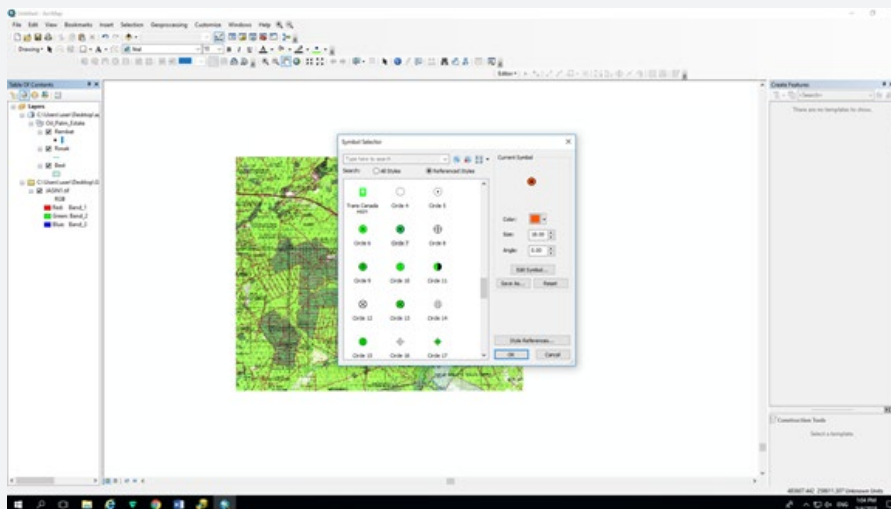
Untitled - ArcMap

File Edit View Bookmarks Insert Selection Geoprocessing Customize Windows Help

Drawing

Editor

Table Of Contents

Layers

C:\Users\user\Desktop\

Oil_Palm_Estate

Rambat

Rouat

Bed

C:\Users\user\Desktop\

JASIN1.tif

RGB

Red: Band_1

Green: Band_2

Blue: Band_3

Symbol Selector

Type here to search

Search: All Styles Referenced Styles

Trans Canada HWY

Circle 4

Circle 5

Circle 6

Circle 7

Circle 8

Circle 9

Circle 10

Circle 11

Circle 12

Circle 13

Circle 14

Circle 15

Circle 16

Circle 17

Current Symbol

Color:

Size: 18.00

Angle: 0.00

Edit Symbol...

Save As...

Reset

Style References...

OK

Cancel

Create Features

<Search>

There are no templates to show.

Construction Tools

Select a template.

Unknown Units